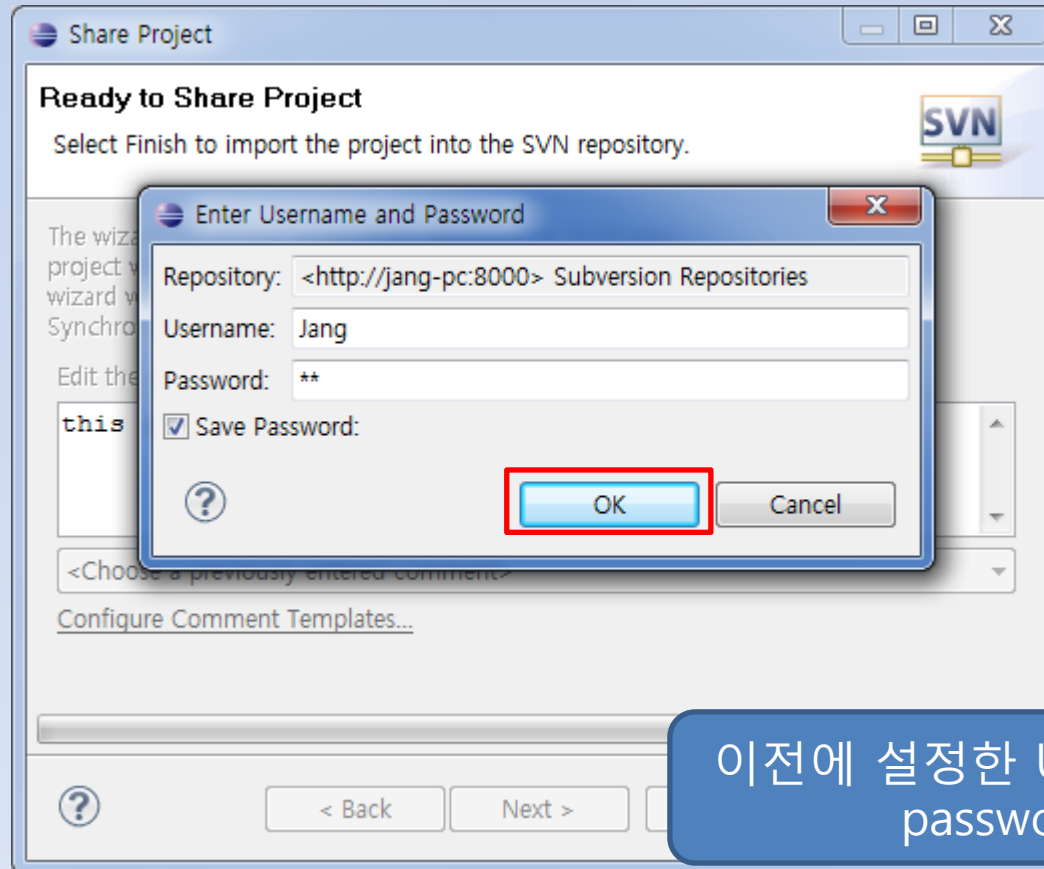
Share Project

Ready to Share Project

Select Finish to import the project into the SVN repository.

SVN

The wiza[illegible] project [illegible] wizard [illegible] Synchro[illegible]

Edit the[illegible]

this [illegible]

Enter Username and Password

Repository: <http://jang-pc:8000> Subversion Repositories

Username: Jang

Password: **

Save Password:

OK

Cancel

<Choose a previously entered comment>

Configure Comment Templates...

< Back

Next >

이전에 설정한 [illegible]
passw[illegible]